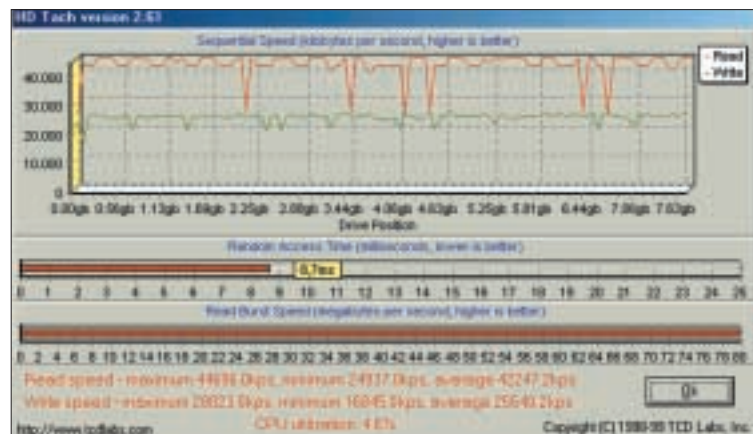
HD Tach version 2.63

Sequential Speed (kilobytes per second, higher is better)

Read
Write

40,000
30,000
20,000
10,000
0

0.00gb 0.56gb 1.13gb 1.69gb 2.25gb 2.88gb 3.44gb 4.00gb 4.63gb 5.25gb 5.81gb 6.44gb 7.06gb 7.63gb
Drive Position

Random Access Time (milliseconds, lower is better)

8,7ms

0 1 2 3 4 5 6 7 8 9 10 11 12 13 14 15 16 17 18 19 20 21 22 23 24 25

Read Burst Speed (megabytes per second, higher is better)

0 2 4 6 8 10 12 14 16 18 20 22 24 26 28 30 32 34 36 38 40 42 44 46 48 50 52 54 56 58 60 62 64 66 68 70 72 74 76 78 80

Read speed - maximum 44696.0kps, minimum 24937.0kps, average 42247.2kps
Write speed - maximum 28023.0kps, minimum 16845.0kps, average 25640.2kps
CPU utilization: 4.6%

Ok

http://www.tcdlabs.com
Copyright (C) 1998-99 TCD Labs, Inc.